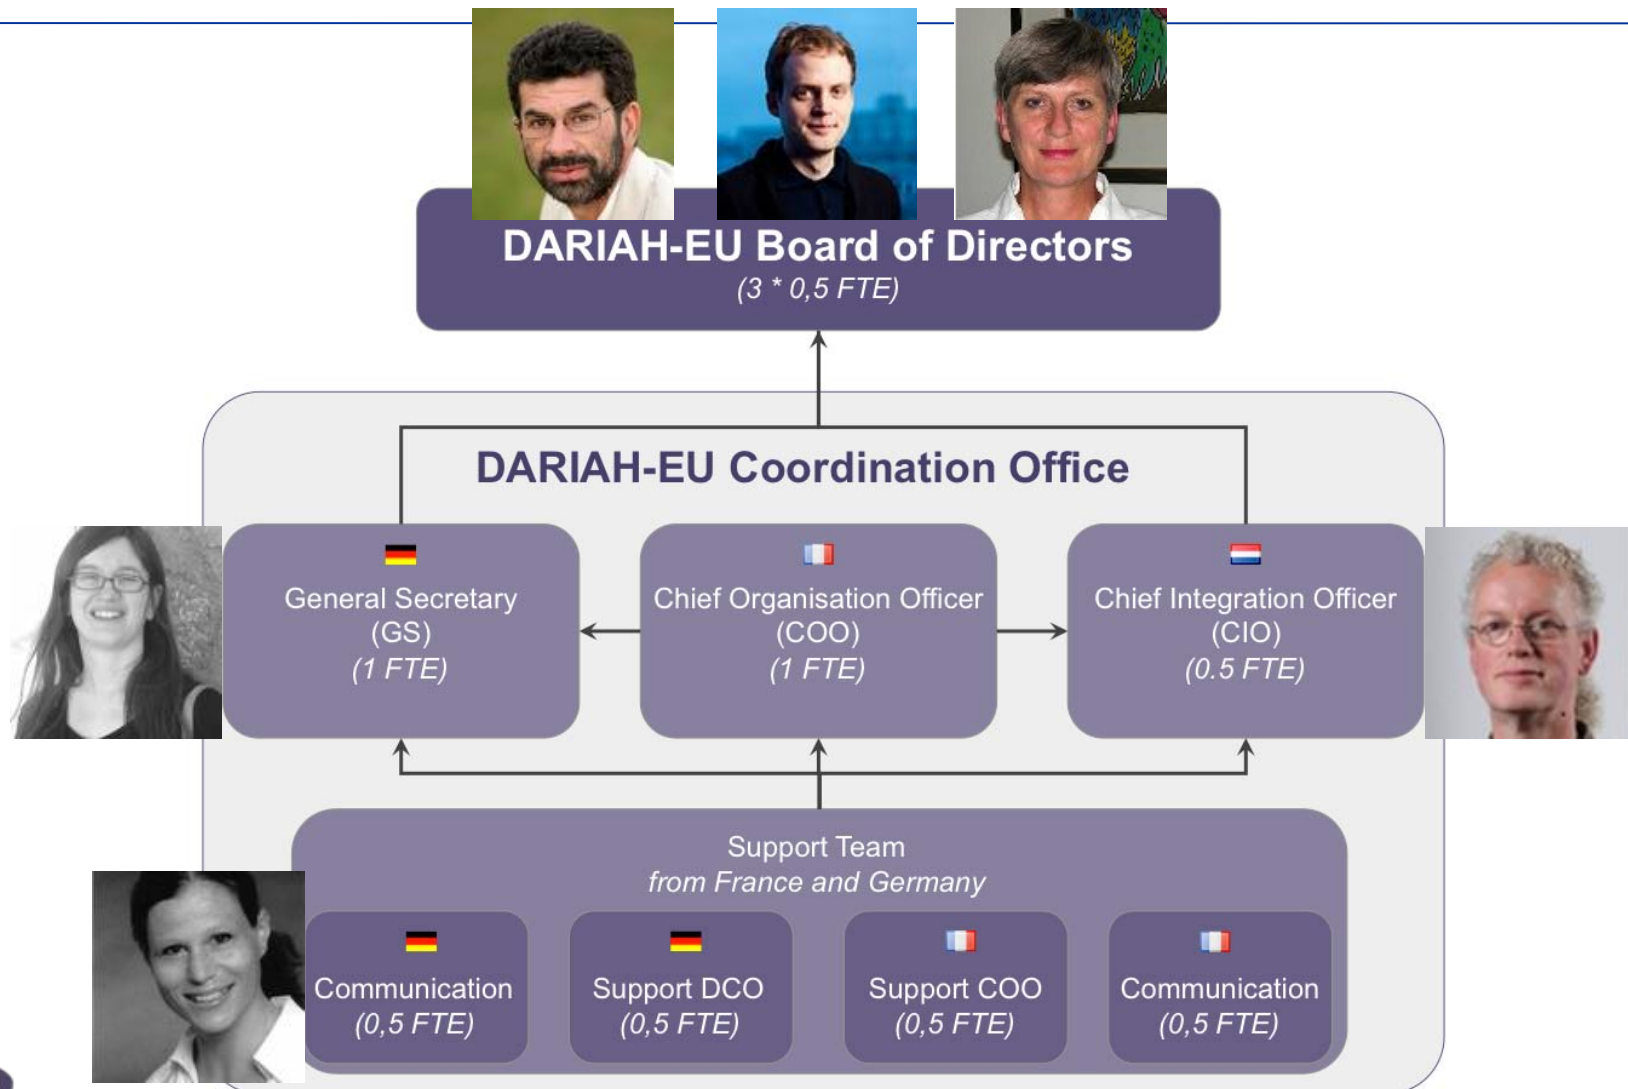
DARIAH-EU Board of Directors
(3 * 0,5 FTE)

DARIAH-EU Coordination Office

General Secretary
(GS)
(1 FTE)

Chief Organisation Officer
(COO)
(1 FTE)

Chief Integration Officer
(CIO)
(0.5 FTE)

Support Team
from France and Germany

Communication
(0,5 FTE)

Support DCO
(0,5 FTE)

Support COO
(0,5 FTE)

Communication
(0,5 FTE)